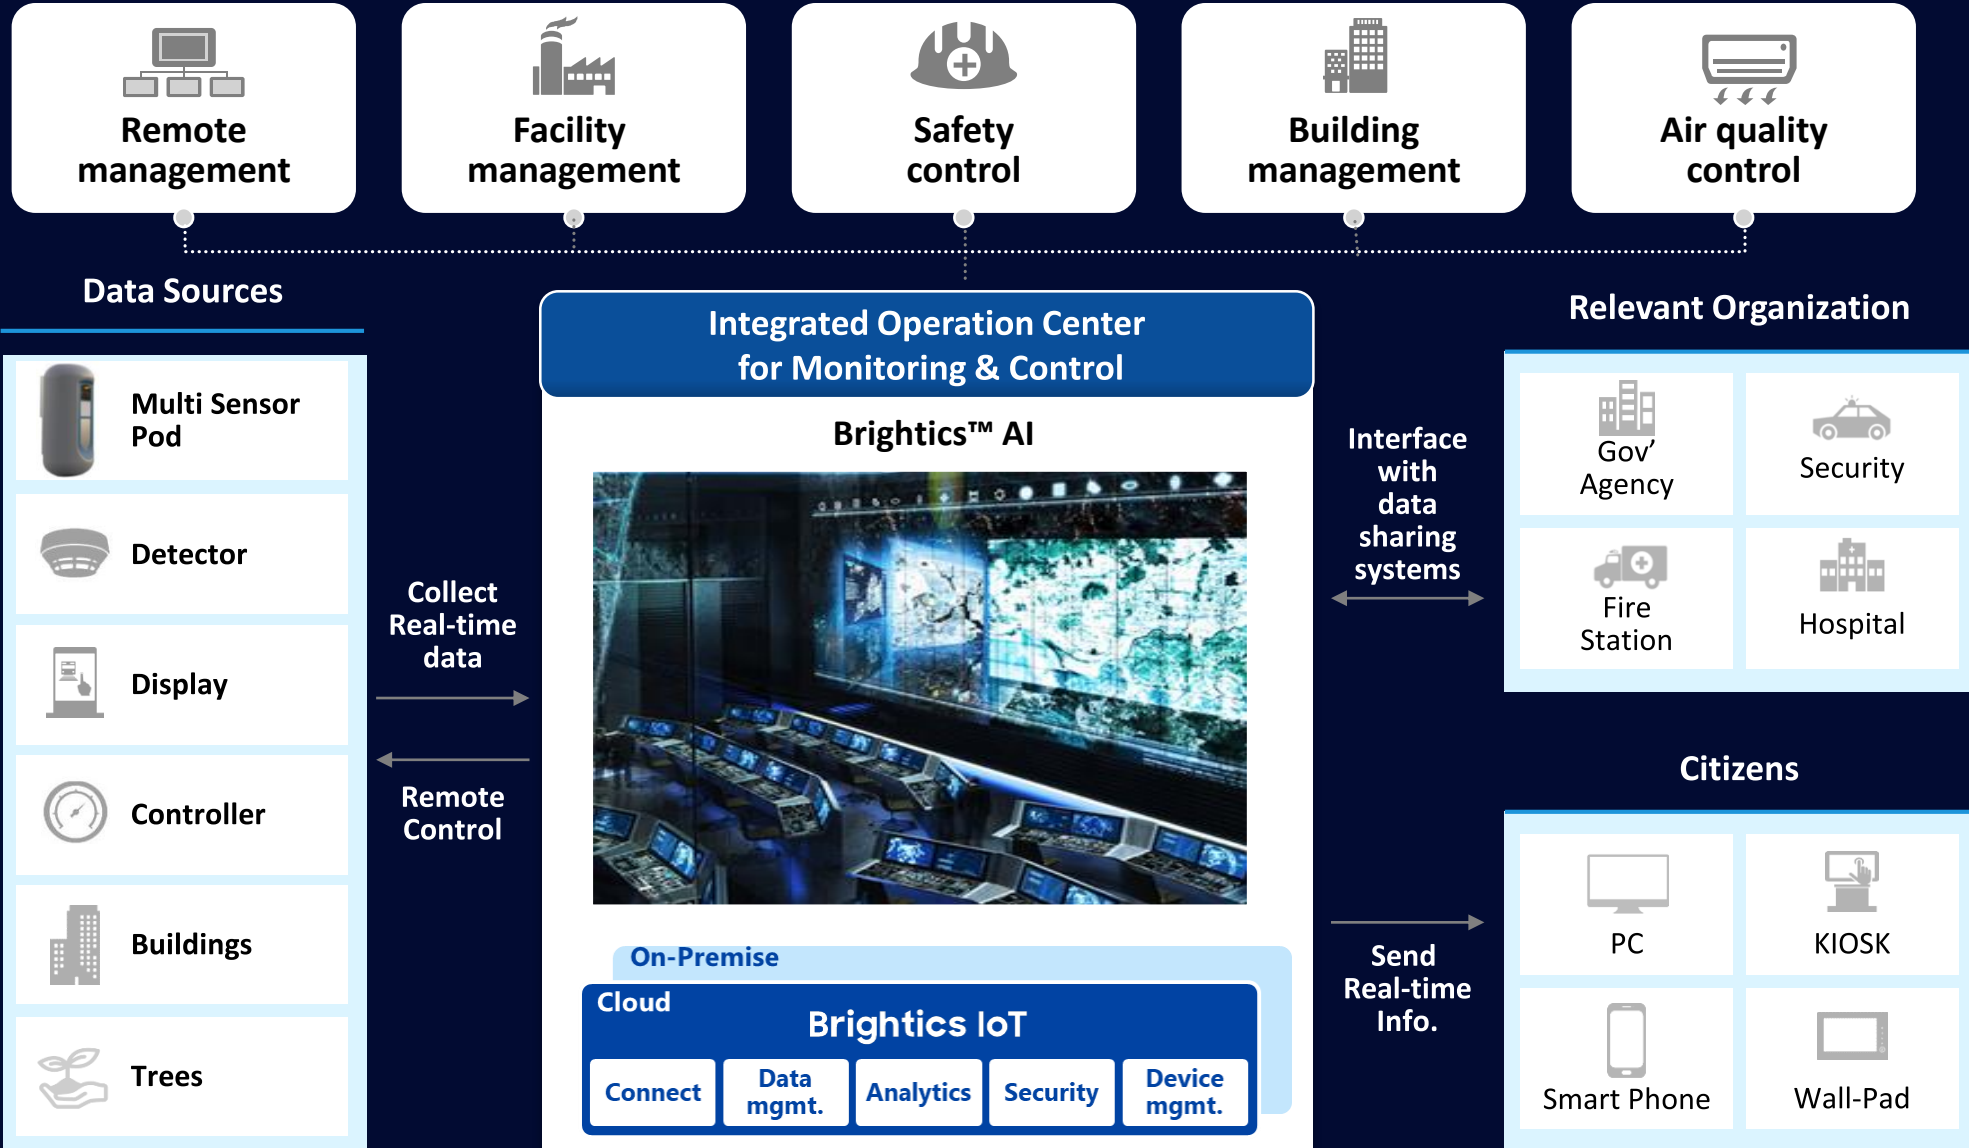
Remote management

Facility management

Safety control

Building management

Air quality control

Data Sources

Multi Sensor Pod

Detector

Display

Controller

Buildings

Trees

Collect Real-time data

Remote Control

Integrated Operation Center for Monitoring & Control

Brightics™ AI

On-Premise

Cloud

Brightics IoT

| Connect | Data mgmt. | Analytics | Security | Device mgmt. |
|---|---|---|---|---|

Interface with data sharing systems

Send Real-time Info.

Relevant Organization

Gov' Agency

Security

Fire Station

Hospital

Citizens

PC

KIOSK

Smart Phone

Wall-Pad